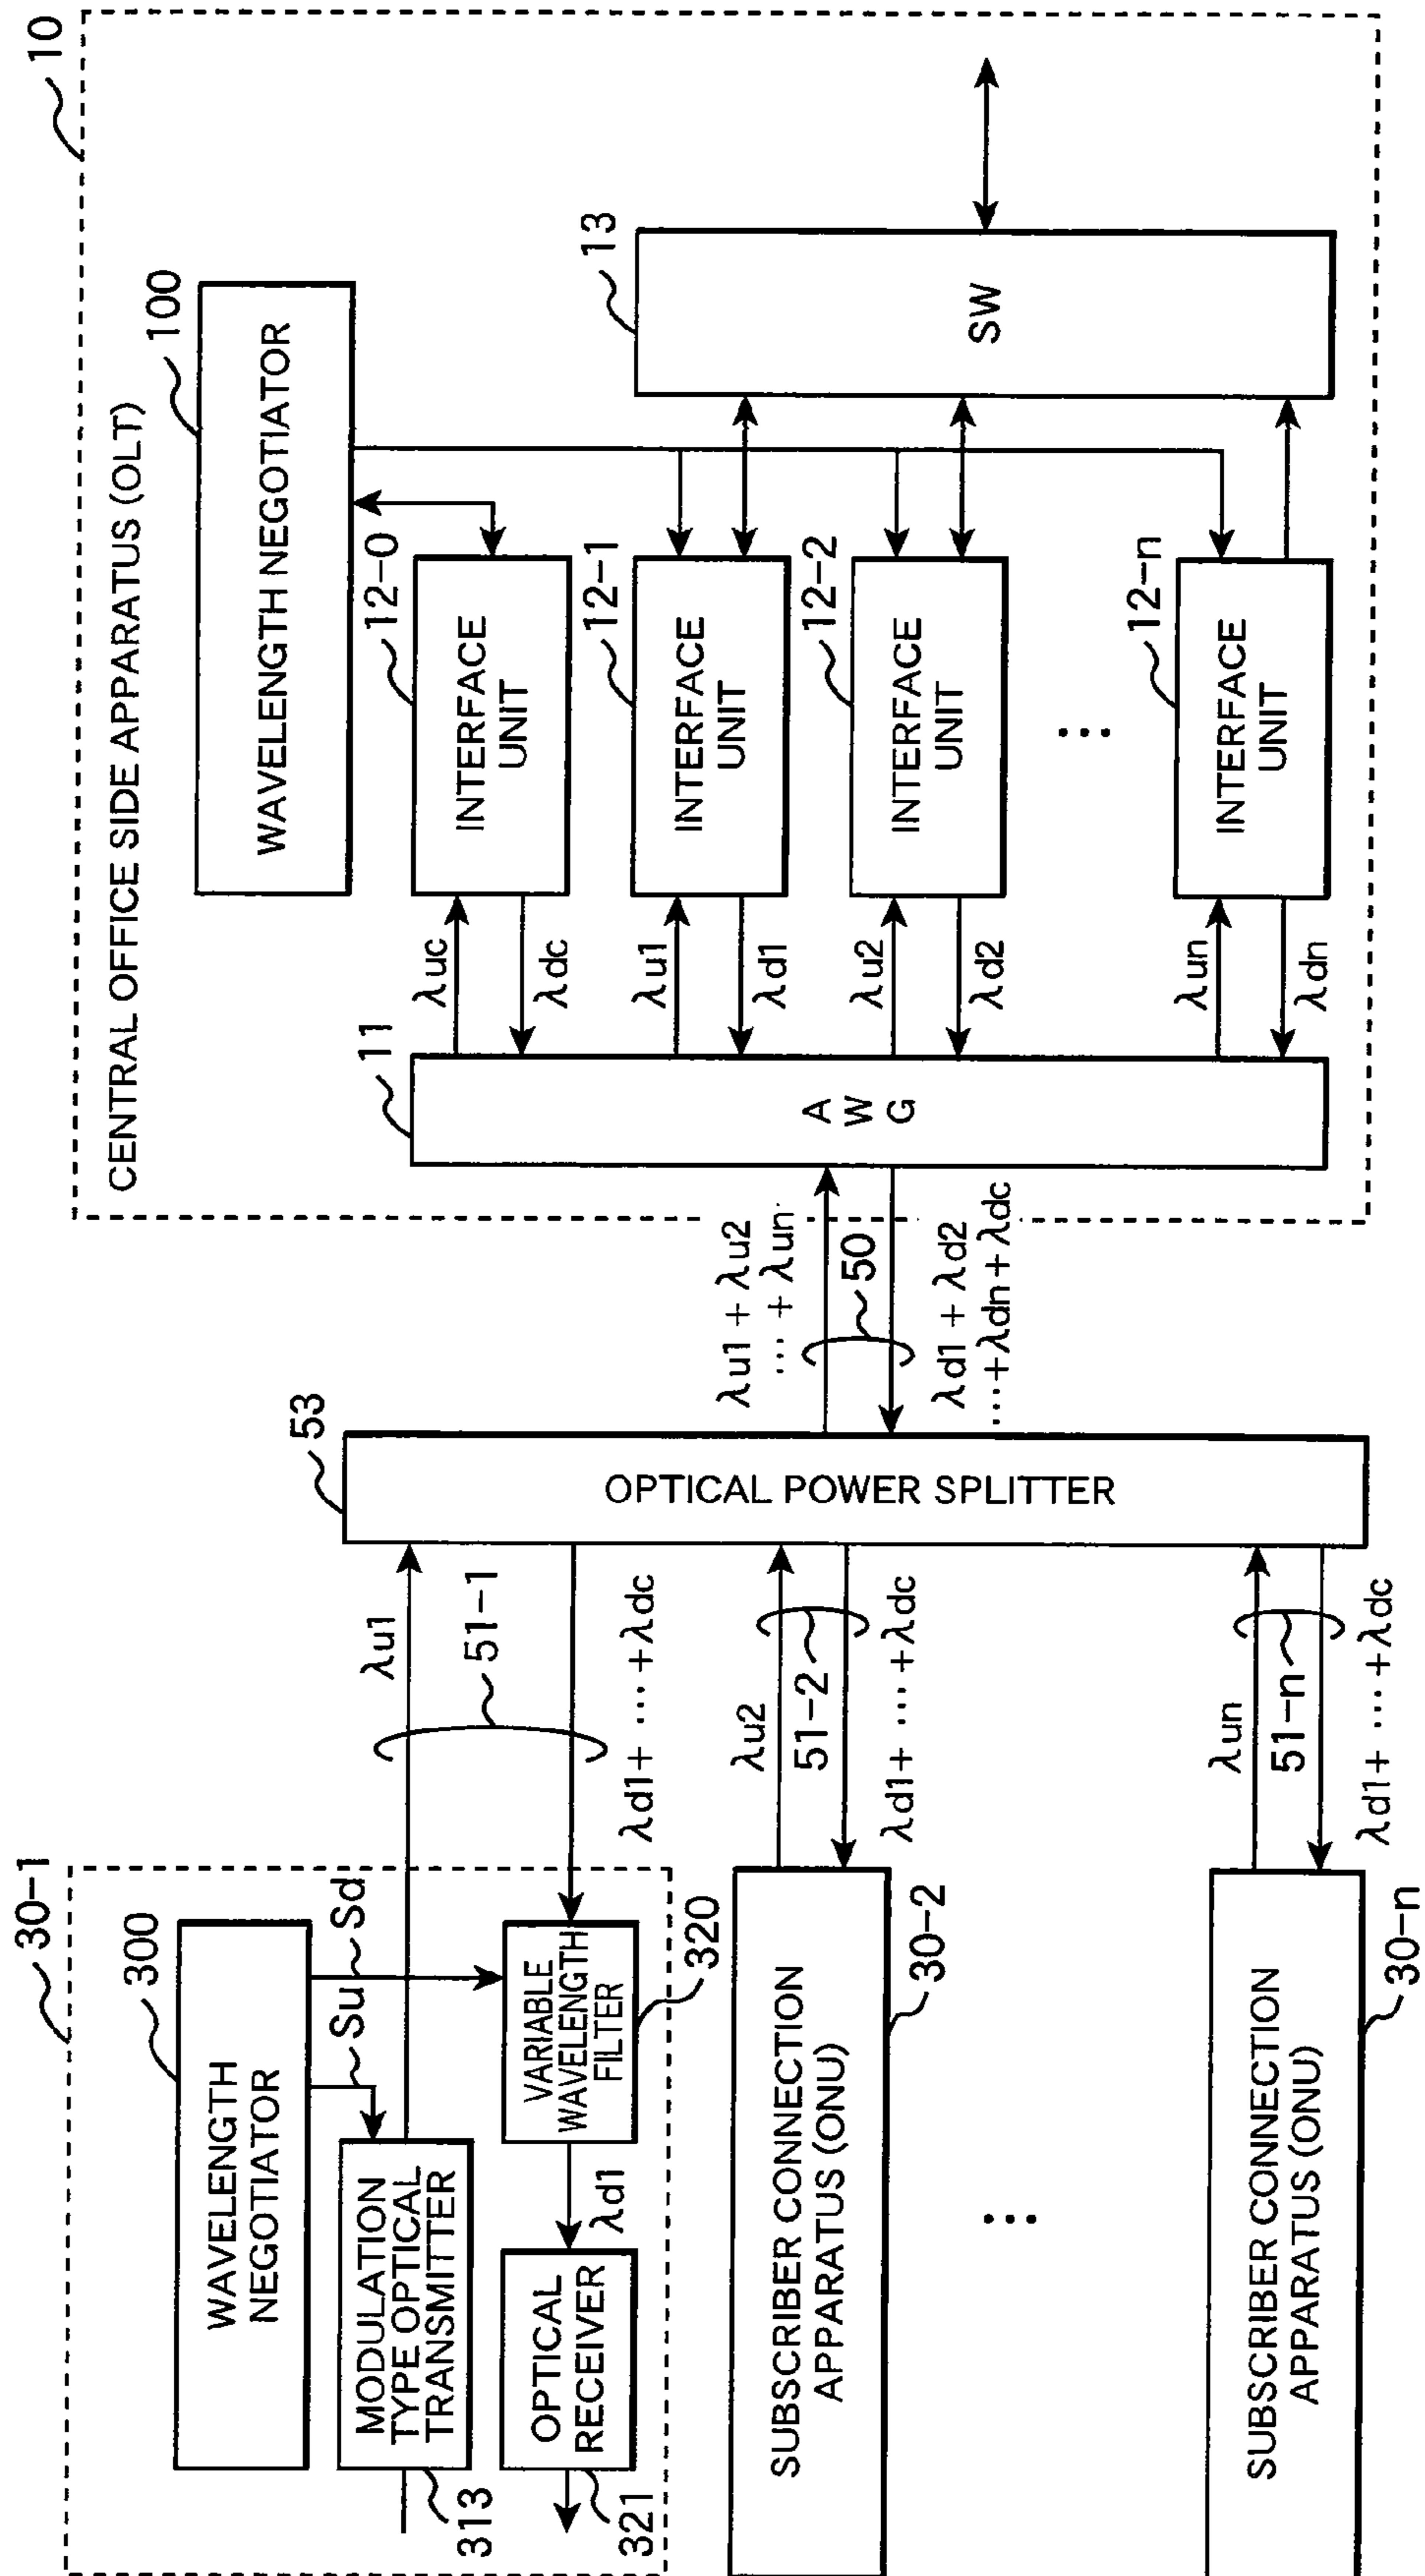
10
CENTRAL OFFICE SIDE APPARATUS (OLT)
100
WAVELENGTH NEGOTIATOR
13
SW
12-0
INTERFACE UNIT
12-1
INTERFACE UNIT
12-2
INTERFACE UNIT
12-n
INTERFACE UNIT
$\lambda uc$
$\lambda dc$
$\lambda u1$
$\lambda d1$
$\lambda u2$
$\lambda d2$
$\lambda un$
$\lambda dn$
11
A W G
$\lambda u1 + \lambda u2 \cdots + \lambda un$
50
$\lambda d1 + \lambda d2 \cdots + \lambda dn + \lambda dc$
53
OPTICAL POWER SPLITTER
$\lambda u1$
51-1
$\lambda d1 + \cdots + \lambda dc$
$\lambda u2$
51-2
$\lambda d1 + \cdots + \lambda dc$
$\lambda un$
51-n
$\lambda d1 + \cdots + \lambda dc$
30-1
300
WAVELENGTH NEGOTIATOR
Su
Sd
MODULATION TYPE OPTICAL TRANSMITTER
313
VARIABLE WAVELENGTH FILTER
320
$\lambda d1$
OPTICAL RECEIVER
321
SUBSCRIBER CONNECTION APPARATUS (ONU)
30-2
SUBSCRIBER CONNECTION APPARATUS (ONU)
30-n